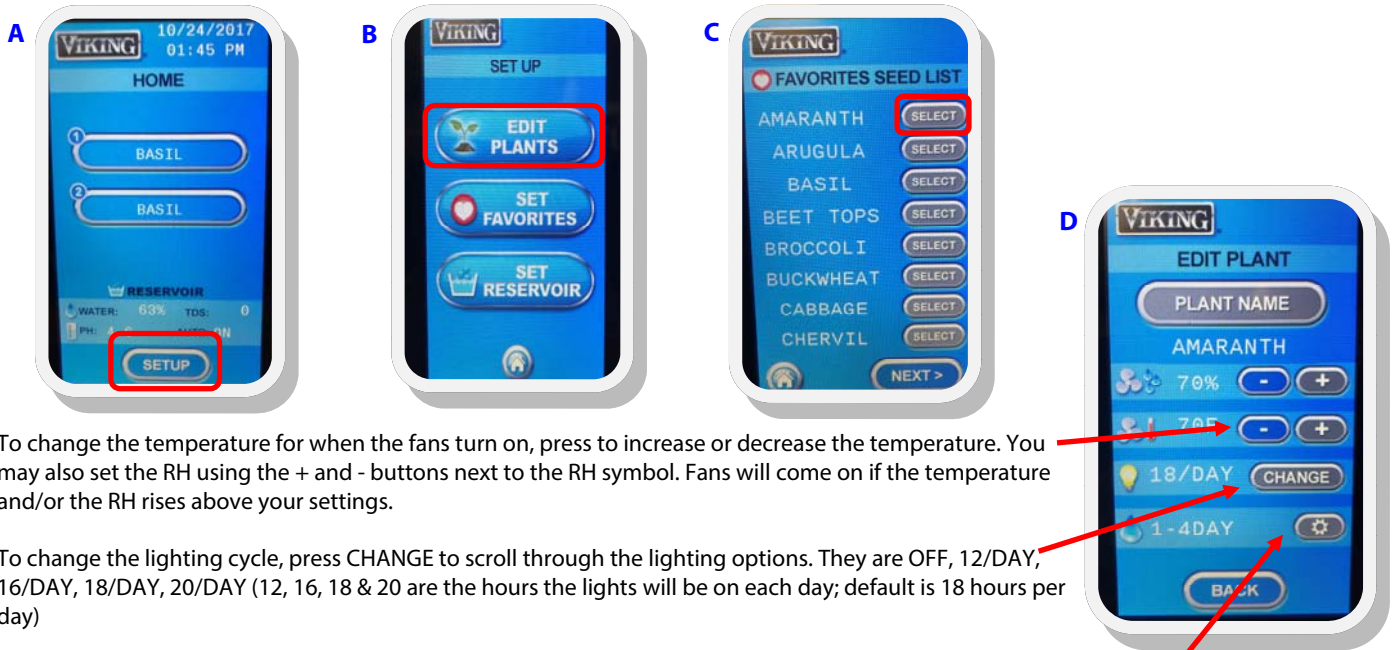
A

VIKING 10/24/2017 01:45 PM

HOME

1 BASIL

2 BASIL

RESERVOIR

WATER: 63% TDS: 0

PH: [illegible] AUTO: ON

SETUP

B

VIKING

SET UP

EDIT PLANTS

SET FAVORITES

SET RESERVOIR

C

VIKING

FAVORITES SEED LIST

AMARANTH SELECT

ARUGULA SELECT

BASIL SELECT

BEET TOPS SELECT

BROCCOLI SELECT

BUCKWHEAT SELECT

CABBAGE SELECT

CHERVIL SELECT

NEXT >

D

VIKING

EDIT PLANT

PLANT NAME

AMARANTH

70% - +

70F - +

18/DAY CHANGE

1-4DAY

BACK

To change the temperature for when the fans turn on, press to increase or decrease the temperature. You may also set the RH using the + and - buttons next to the RH symbol. Fans will come on if the temperature and/or the RH rises above your settings.

To change the lighting cycle, press CHANGE to scroll through the lighting options. They are OFF, 12/DAY, 16/DAY, 18/DAY, 20/DAY (12, 16, 18 & 20 are the hours the lights will be on each day; default is 18 hours per day)